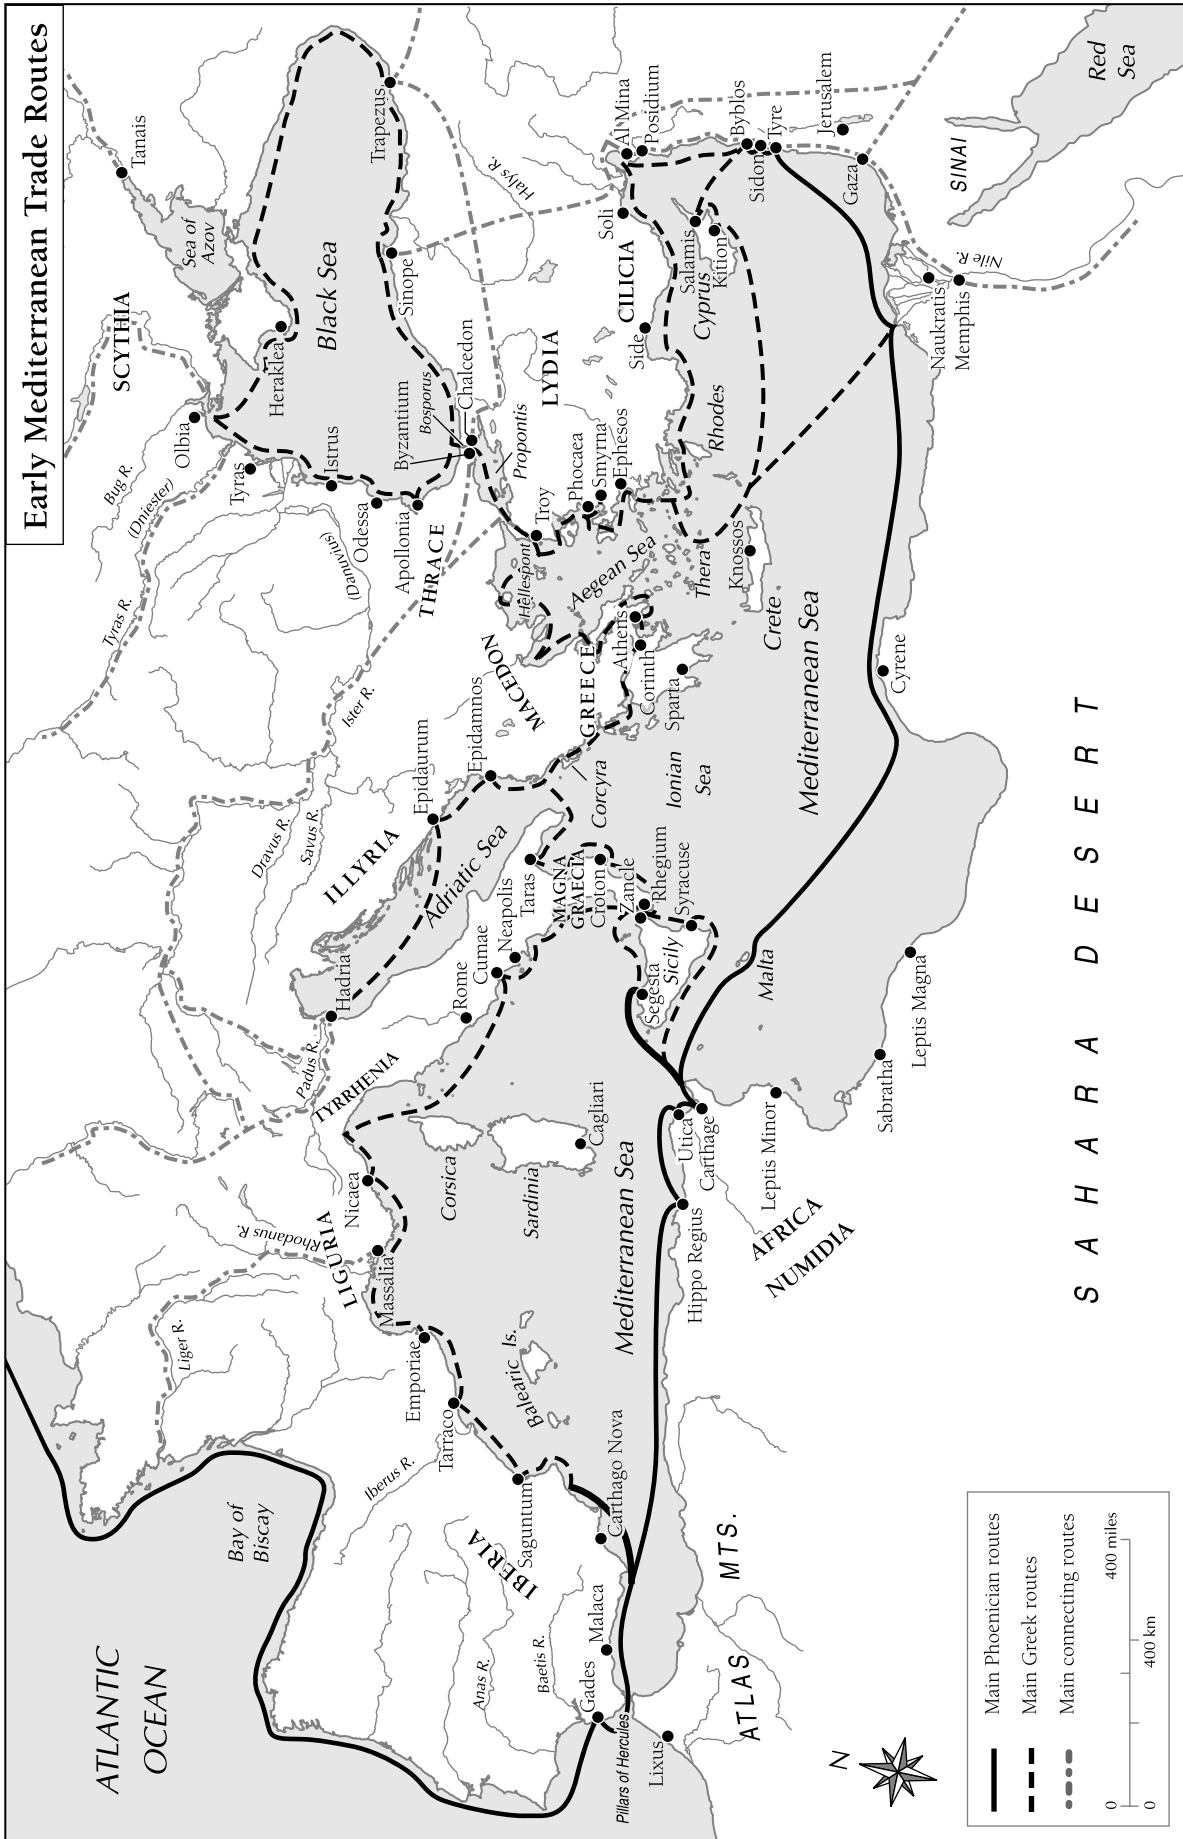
Early Mediterranean Trade Routes

ATLANTIC OCEAN

Bay of Biscay

Liger R.

Iberus R.

IBERIA

Anas R.

Baetis R.

Gades

Pillars of Hercules

Lixus

Malaca

Carthago Nova

Saguntum

Tarraco

Emporiae

Massalia

LIGURIA

Rhodanus R.

Nicaea

Corsica

Sardinia

Balearic Is.

Cagliari

Mediterranean Sea

Hippo Regius

Utica

Carthage

Leptis Minor

AFRICA

NUMIDIA

ATLAS

MTS.

SAHARA DESERT

Sabratha

Leptis Magna

Malta

Sicily

Segesta

Syracuse

Zancle

Rhegium

Croton

MAGNA GRAECIA

Taras

Neapolis

Cumae

Rome

TYRRHENIA

Padus R.

Hadria

Adriatic Sea

ILLYRIA

Dravus R.

Savus R.

Epidaurum

Epidamnos

Corcyra

Ionian Sea

Mediterranean Sea

GREECE

Sparta

Corinth

Athens

MACEDON

Ister R.

Tyras R.

Bug R.

(Dniester)

(Danuvius)

THRACE

Apollonia

Odessa

Tyras

Istrus

Olbia

SCYTHIA

Tanais

Sea of Azov

Herakleia

Black Sea

Byzantium

Bosporus

Chalcedon

Sinope

Trapezus

Halys R.

Propontis

Hellespont

Troy

Aegean Sea

Thera

Crete

Knossos

Cyrene

Phocaea

Smyrna

Ephesos

LYDIA

Rhodes

Side

CILICIA

Soli

Al Mina

Posidium

Cyprus

Salamis

Kition

Byblos

Sidon

Tyre

Jerusalem

Gaza

SINAI

Red Sea

Nile R.

Naukratis

Memphis

Main Phoenician routes

Main Greek routes

Main connecting routes

0 400 miles

0 400 km

N